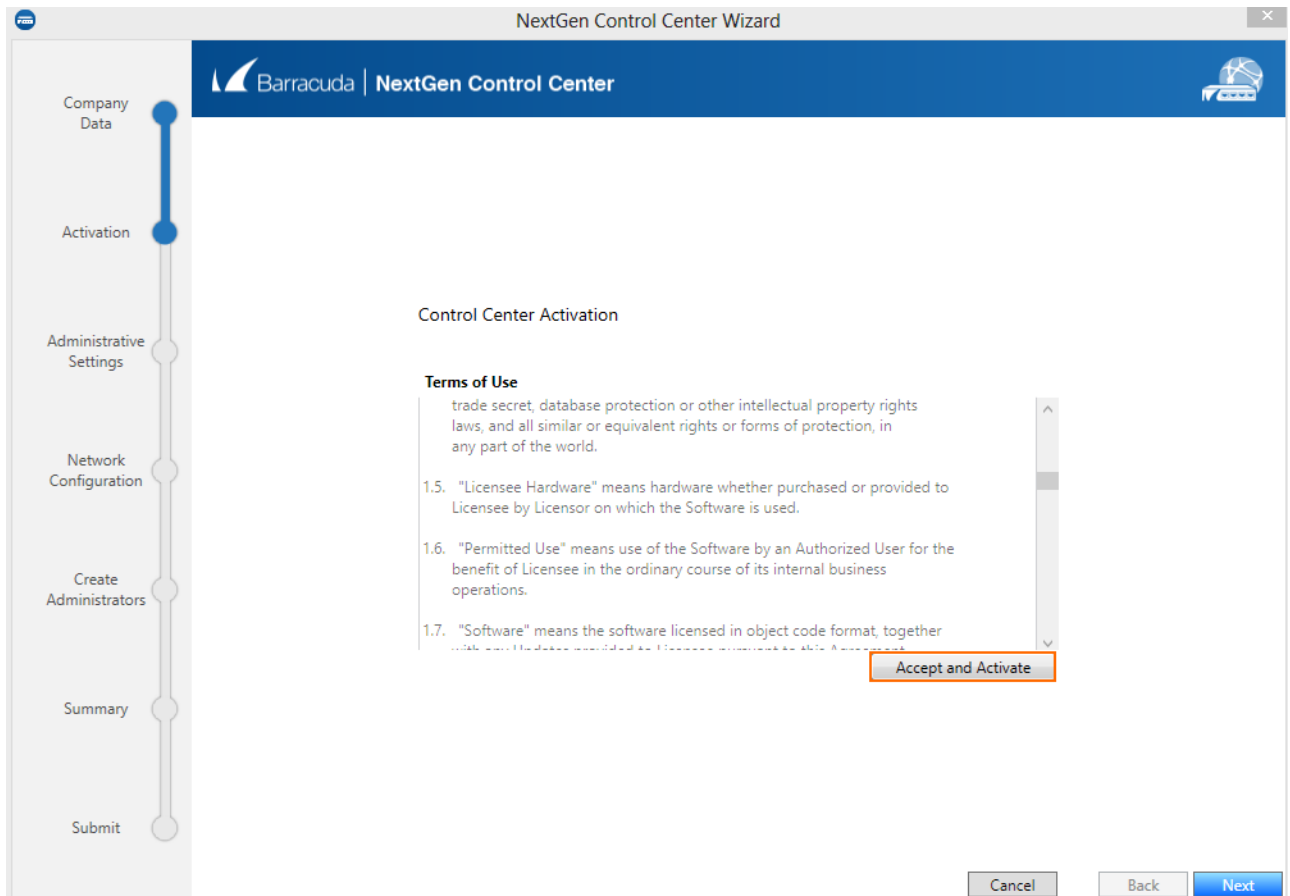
NextGen Control Center Wizard

Barracuda | NextGen Control Center

Company Data

Activation

Administrative Settings

Network Configuration

Create Administrators

Summary

Submit

Control Center Activation

Terms of Use

trade secret, database protection or other intellectual property rights laws, and all similar or equivalent rights or forms of protection, in any part of the world.

1.5. "Licensee Hardware" means hardware whether purchased or provided to Licensee by Licensor on which the Software is used.

1.6. "Permitted Use" means use of the Software by an Authorized User for the benefit of Licensee in the ordinary course of its internal business operations.

1.7. "Software" means the software licensed in object code format, together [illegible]

Accept and Activate

Cancel

Back

Next